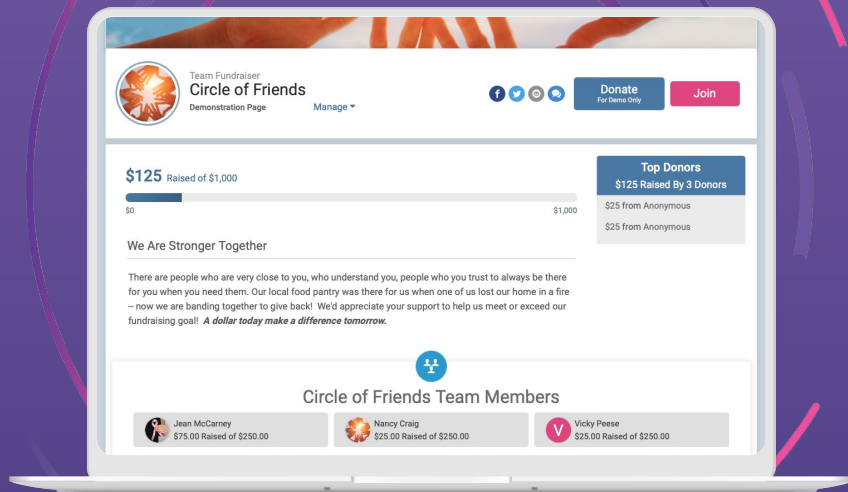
Team Fundraiser
Circle of Friends
Demonstration Page
Manage

Donate
For Demo Only

Join

$125 Raised of $1,000
$0
$1,000

We Are Stronger Together

There are people who are very close to you, who understand you, people who you trust to always be there for you when you need them. Our local food pantry was there for us when one of us lost our home in a fire – now we are banding together to give back! We'd appreciate your support to help us meet or exceed our fundraising goal! *A dollar today make a difference tomorrow.*

Top Donors
$125 Raised By 3 Donors
$25 from Anonymous
$25 from Anonymous

Circle of Friends Team Members

Jean McCarney
$75.00 Raised of $250.00

Nancy Craig
$25.00 Raised of $250.00

V
Vicky Peese
$25.00 Raised of $250.00